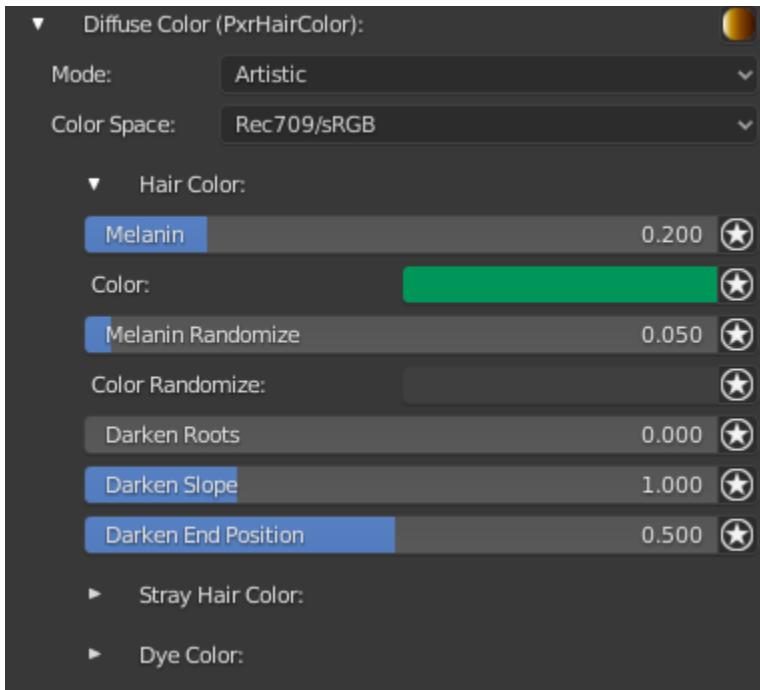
Diffuse Color (PxrHairColor):

Mode: Artistic

Color Space: Rec709/sRGB

Hair Color:

Melanin 0.200

Color:

Melanin Randomize 0.050

Color Randomize:

Darken Roots 0.000

Darken Slope 1.000

Darken End Position 0.500

Stray Hair Color:

Dye Color: